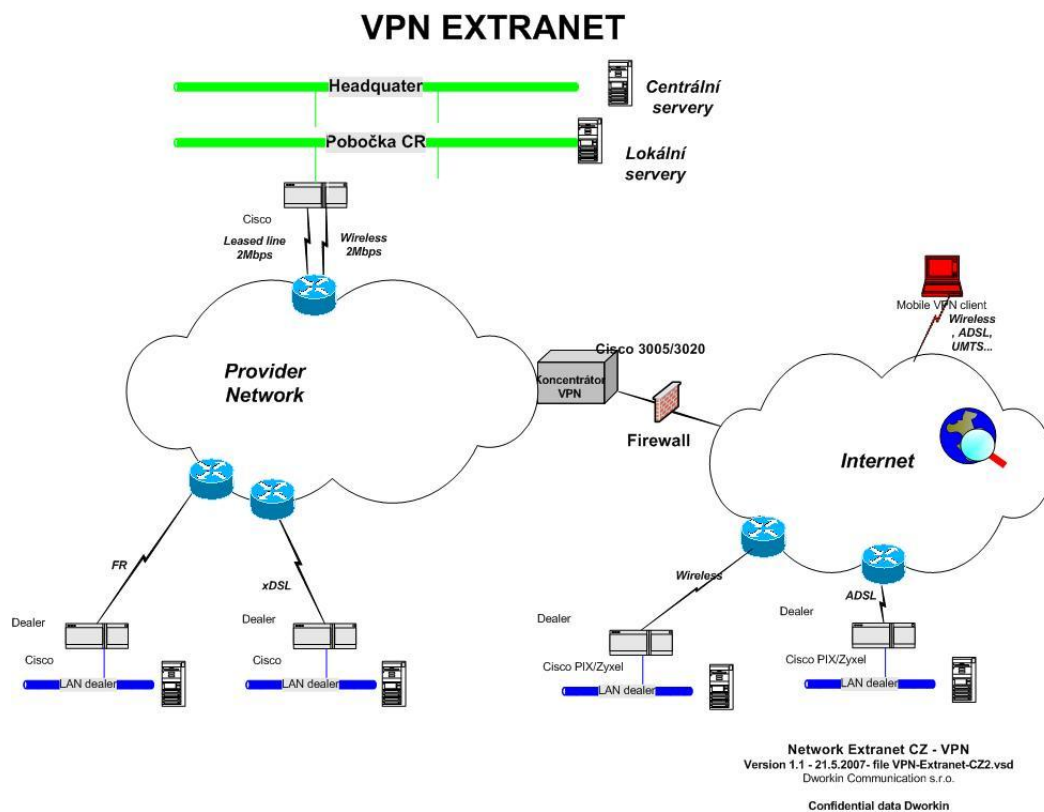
VPN EXTRANET

Headquater

Centrální servery

Pobočka CR

Lokální servery

Cisco

Leased line 2Mbps

Wireless 2Mbps

Mobile VPN client

Wireless , ADSL, UMTS...

Cisco 3005/3020

Koncentrátor VPN

Provider Network

Firewall

Internet

FR

xDSL

Wireless

ADSL

Dealer

Cisco

LAN dealer

Dealer

Cisco

LAN dealer

Dealer

Cisco PIX/Zyxel

LAN dealer

Dealer

Cisco PIX/Zyxel

LAN dealer

Network Extranet CZ - VPN
Version 1.1 - 21.5.2007- file VPN-Extranet-CZ2.vsd
Dworkin Communication s.r.o.

Confidential data Dworkin